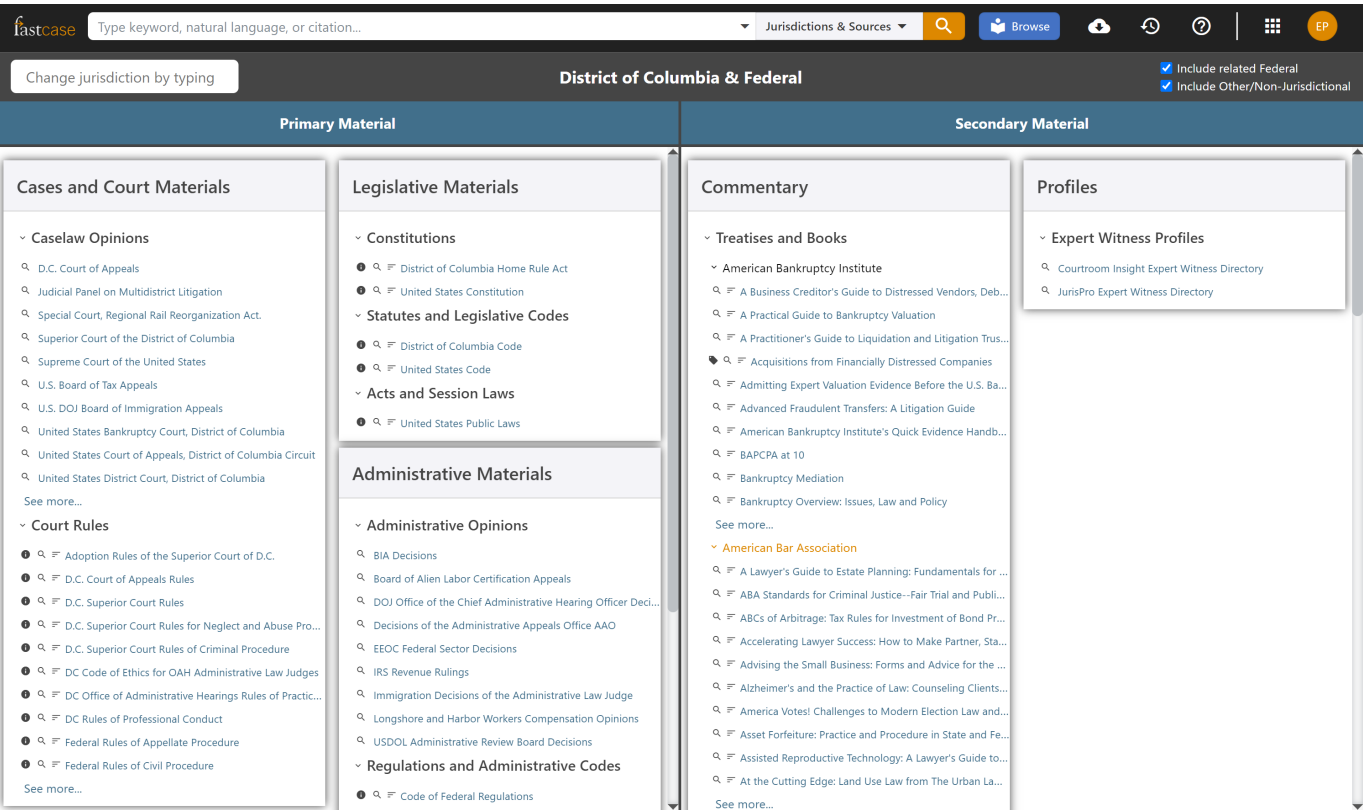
fastcase Type keyword, natural language, or citation... Jurisdictions & Sources Browse EP

Change jurisdiction by typing

District of Columbia & Federal

Include related Federal
Include Other/Non-Jurisdictional

Primary Material

Secondary Material

Cases and Court Materials

Caselaw Opinions
D.C. Court of Appeals
Judicial Panel on Multidistrict Litigation
Special Court, Regional Rail Reorganization Act.
Superior Court of the District of Columbia
Supreme Court of the United States
U.S. Board of Tax Appeals
U.S. DOJ Board of Immigration Appeals
United States Bankruptcy Court, District of Columbia
United States Court of Appeals, District of Columbia Circuit
United States District Court, District of Columbia
See more...

Court Rules
Adoption Rules of the Superior Court of D.C.
D.C. Court of Appeals Rules
D.C. Superior Court Rules
D.C. Superior Court Rules for Neglect and Abuse Pro...
D.C. Superior Court Rules of Criminal Procedure
DC Code of Ethics for OAH Administrative Law Judges
DC Office of Administrative Hearings Rules of Practic...
DC Rules of Professional Conduct
Federal Rules of Appellate Procedure
Federal Rules of Civil Procedure
See more...

Legislative Materials

Constitutions
District of Columbia Home Rule Act
United States Constitution

Statutes and Legislative Codes
District of Columbia Code
United States Code

Acts and Session Laws
United States Public Laws

Administrative Materials

Administrative Opinions
BIA Decisions
Board of Alien Labor Certification Appeals
DOJ Office of the Chief Administrative Hearing Officer Deci...
Decisions of the Administrative Appeals Office AAO
EEOC Federal Sector Decisions
IRS Revenue Rulings
Immigration Decisions of the Administrative Law Judge
Longshore and Harbor Workers Compensation Opinions
USDOL Administrative Review Board Decisions

Regulations and Administrative Codes
Code of Federal Regulations

Commentary

Treatises and Books
American Bankruptcy Institute
A Business Creditor's Guide to Distressed Vendors, Deb...
A Practical Guide to Bankruptcy Valuation
A Practitioner's Guide to Liquidation and Litigation Trus...
Acquisitions from Financially Distressed Companies
Admitting Expert Valuation Evidence Before the U.S. Ba...
Advanced Fraudulent Transfers: A Litigation Guide
American Bankruptcy Institute's Quick Evidence Handb...
BAPCPA at 10
Bankruptcy Mediation
Bankruptcy Overview: Issues, Law and Policy
See more...
American Bar Association
A Lawyer's Guide to Estate Planning: Fundamentals for ...
ABA Standards for Criminal Justice--Fair Trial and Publi...
ABCs of Arbitrage: Tax Rules for Investment of Bond Pr...
Accelerating Lawyer Success: How to Make Partner, Sta...
Advising the Small Business: Forms and Advice for the ...
Alzheimer's and the Practice of Law: Counseling Clients...
America Votes! Challenges to Modern Election Law and...
Asset Forfeiture: Practice and Procedure in State and Fe...
Assisted Reproductive Technology: A Lawyer's Guide to...
At the Cutting Edge: Land Use Law from The Urban La...
See more...

Profiles

Expert Witness Profiles
Courtroom Insight Expert Witness Directory
JurisPro Expert Witness Directory